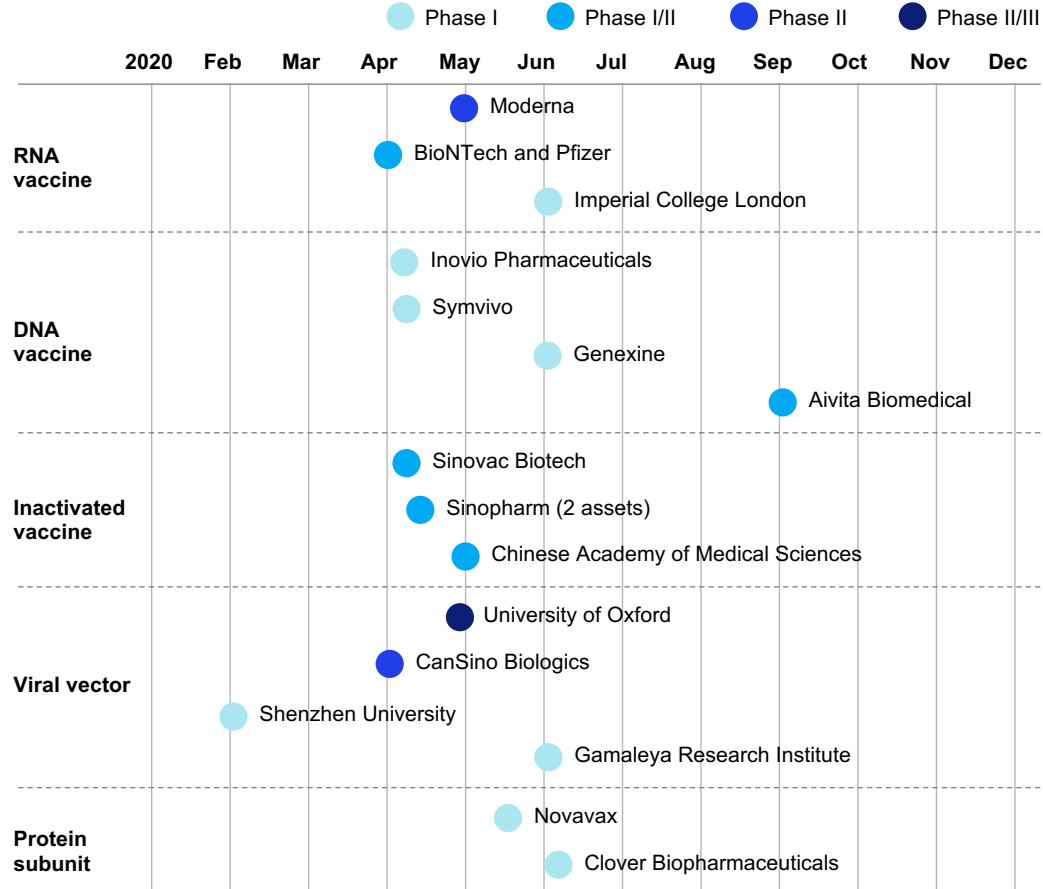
Phase I Phase I/II Phase II Phase II/III

2020 Feb Mar Apr May Jun Jul Aug Sep Oct Nov Dec

RNA vaccine

Moderna

BioNTech and Pfizer

Imperial College London

DNA vaccine

Inovio Pharmaceuticals

Symvivo

Genexine

Aivita Biomedical

Inactivated vaccine

Sinovac Biotech

Sinopharm (2 assets)

Chinese Academy of Medical Sciences

Viral vector

University of Oxford

CanSino Biologics

Shenzhen University

Gamaleya Research Institute

Protein subunit

Novavax

Clover Biopharmaceuticals